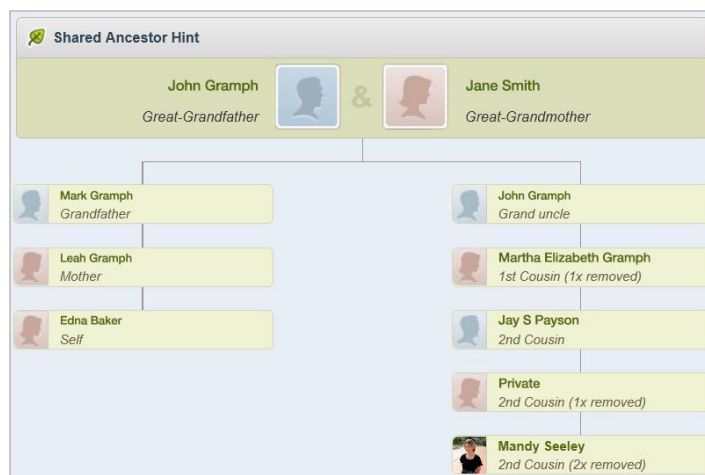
Shared Ancestor Hint

John Gramph
Great-Grandfather

&

Jane Smith
Great-Grandmother

Mark Gramph
Grandfather

Leah Gramph
Mother

Edna Baker
Self

John Gramph
Grand uncle

Martha Elizabeth Gramph
1st Cousin (1x removed)

Jay S Payson
2nd Cousin

Private
2nd Cousin (1x removed)

Mandy Seeley
2nd Cousin (2x removed)